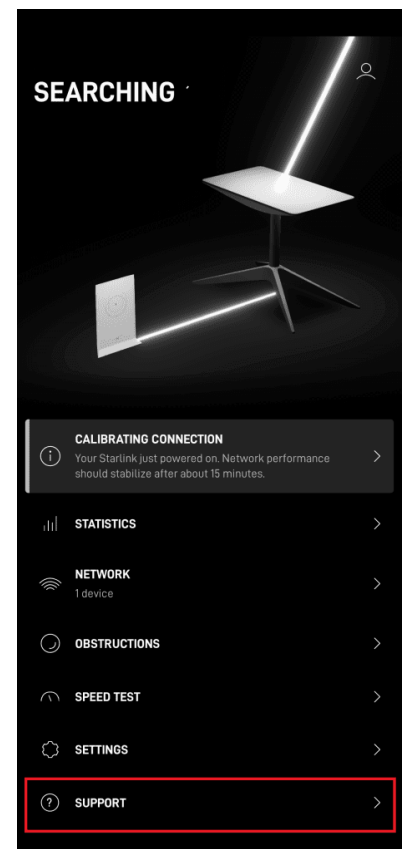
SEARCHING

CALIBRATING CONNECTION
Your Starlink just powered on. Network performance should stabilize after about 15 minutes.

STATISTICS

NETWORK
1 device

OBSTRUCTIONS

SPEED TEST

SETTINGS

SUPPORT